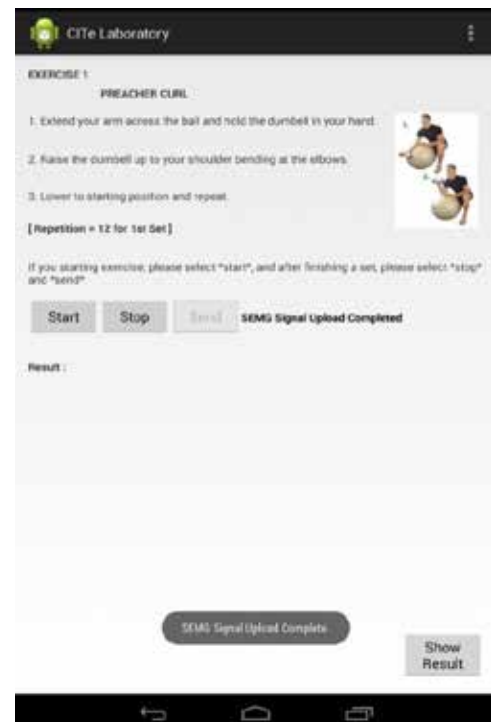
CITe Laboratory

EXERCISE 1

PREACHER CURL

1. Extend your arm across the ball and hold the dumbell in your hand.

2. Raise the dumbell up to your shoulder bending at the elbows.

3. Lower to starting position and repeat.

[ Repetition = 12 for 1st Set ]

If you starting exercise, please select "start", and after finishing a set, please select "stop" and "send"

Start Stop Send SEMG Signal Upload Completed

Result :

SEMG Signal Upload Complete

Show Result